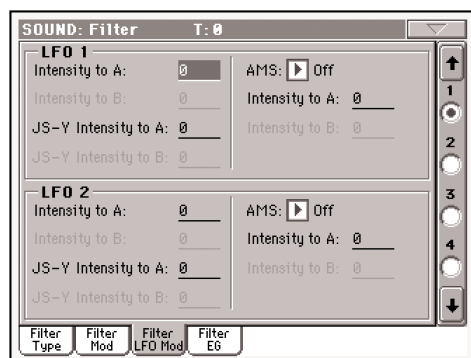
SOUND: Filter T: 0

LFO 1
Intensity to A: 0
Intensity to B: 0
JS-Y Intensity to A: 0
JS-Y Intensity to B: 0

AMS: Off
Intensity to A: 0
Intensity to B: 0

LFO 2
Intensity to A: 0
Intensity to B: 0
JS-Y Intensity to A: 0
JS-Y Intensity to B: 0

AMS: Off
Intensity to A: 0
Intensity to B: 0

1
2
3
4

Filter Type | Filter Mod | Filter LFO Mod | Filter EG